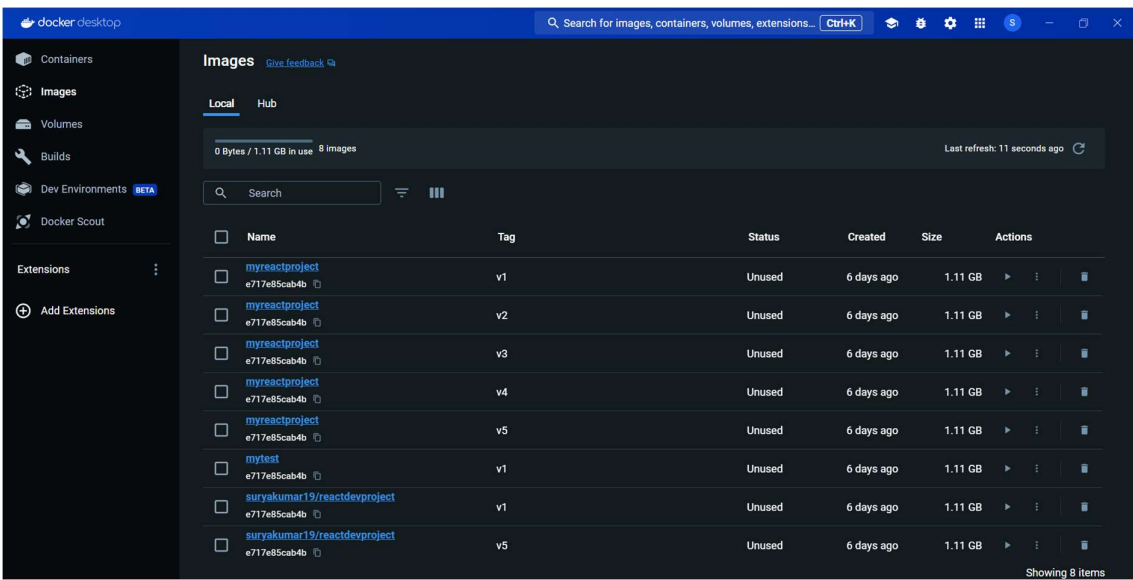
docker desktop

Search for images, containers, volumes, extensions... Ctrl+K

S

Containers
Images
Volumes
Builds
Dev Environments BETA
Docker Scout

Extensions

Add Extensions

Images Give feedback

Local Hub

0 Bytes / 1.11 GB in use 8 images

Last refresh: 11 seconds ago

Search

| Name | Tag | Status | Created | Size | Actions |
|---|---|---|---|---|---|
| myreactproject e717e85cab4b | v1 | Unused | 6 days ago | 1.11 GB | |
| myreactproject e717e85cab4b | v2 | Unused | 6 days ago | 1.11 GB | |
| myreactproject e717e85cab4b | v3 | Unused | 6 days ago | 1.11 GB | |
| myreactproject e717e85cab4b | v4 | Unused | 6 days ago | 1.11 GB | |
| myreactproject e717e85cab4b | v5 | Unused | 6 days ago | 1.11 GB | |
| mytest e717e85cab4b | v1 | Unused | 6 days ago | 1.11 GB | |
| suryakumar19/reactdevproject e717e85cab4b | v1 | Unused | 6 days ago | 1.11 GB | |
| suryakumar19/reactdevproject e717e85cab4b | v5 | Unused | 6 days ago | 1.11 GB | |

Showing 8 items